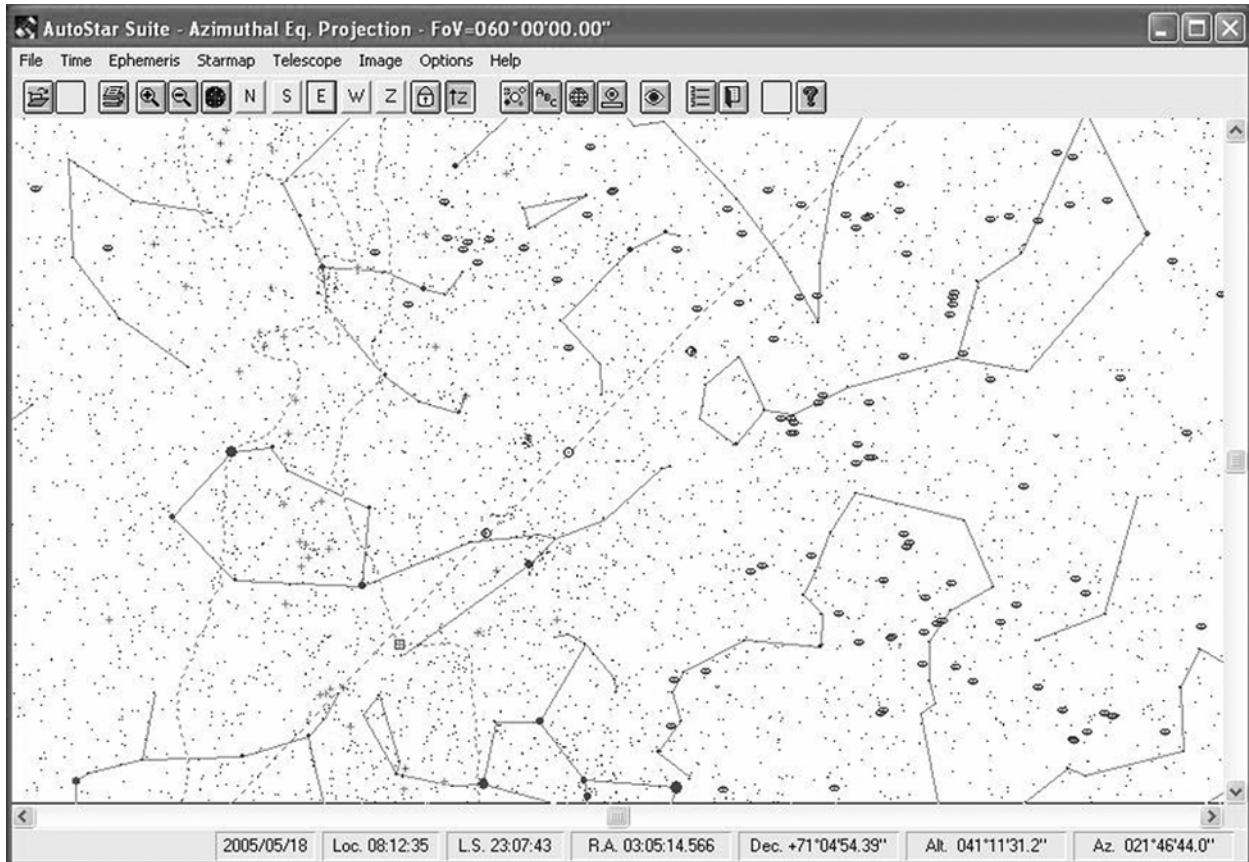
AutoStar Suite - Azimuthal Eq. Projection - FoV=060°00'00.00"

File Time Ephemeris Starmap Telescope Image Options Help

N S E W Z tz

2005/05/18 | Loc. 08:12:35 | L.S. 23:07:43 | R.A. 03:05:14.566 | Dec. +71°04'54.39" | Alt. 041°11'31.2" | Az. 021°46'44.0"